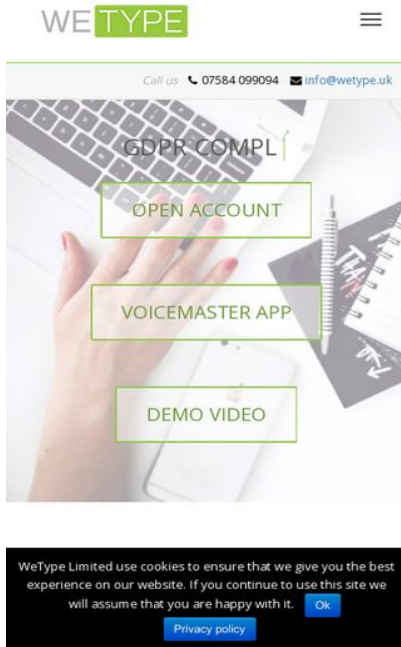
WE TYPE

Call us 07584 099094 info@wetype.uk

GDPR COMPL

OPEN ACCOUNT

VOICEMASTER APP

DEMO VIDEO

WeType Limited use cookies to ensure that we give you the best experience on our website. If you continue to use this site we will assume that you are happy with it. Ok

Privacy policy